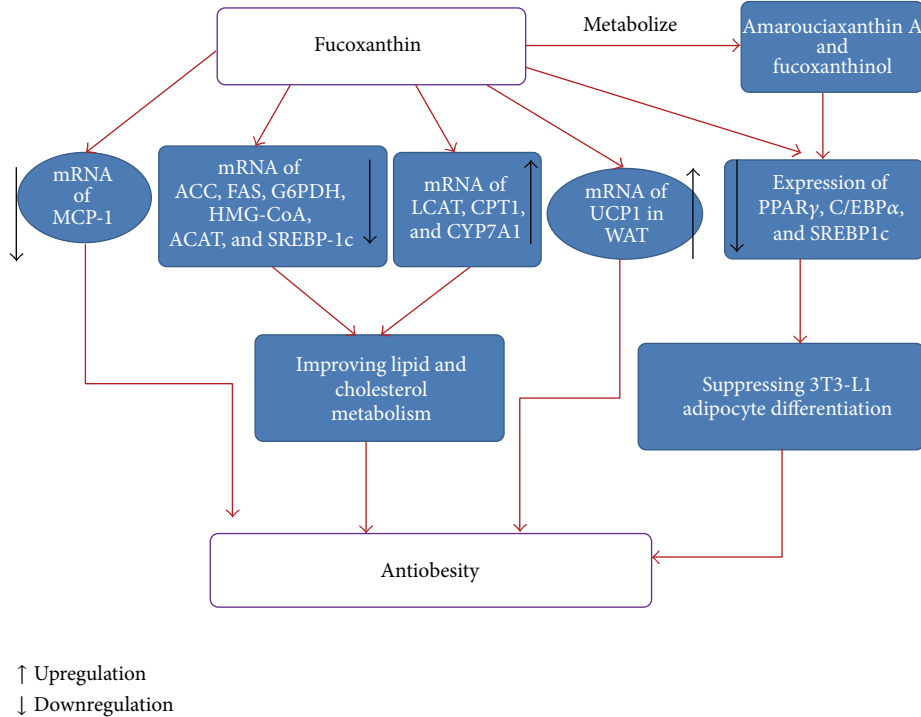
Fucoxanthin

Metabolize

Amarouciaxanthin A and fucoxanthinol

mRNA of MCP-1

mRNA of ACC, FAS, G6PDH, HMG-CoA, ACAT, and SREBP-1c

mRNA of LCAT, CPT1, and CYP7A1

mRNA of UCP1 in WAT

Expression of PPAR$\gamma$, C/EBP$\alpha$, and SREBP1c

Improving lipid and cholesterol metabolism

Suppressing 3T3-L1 adipocyte differentiation

Antiobesity

$\uparrow$ Upregulation
$\downarrow$ Downregulation